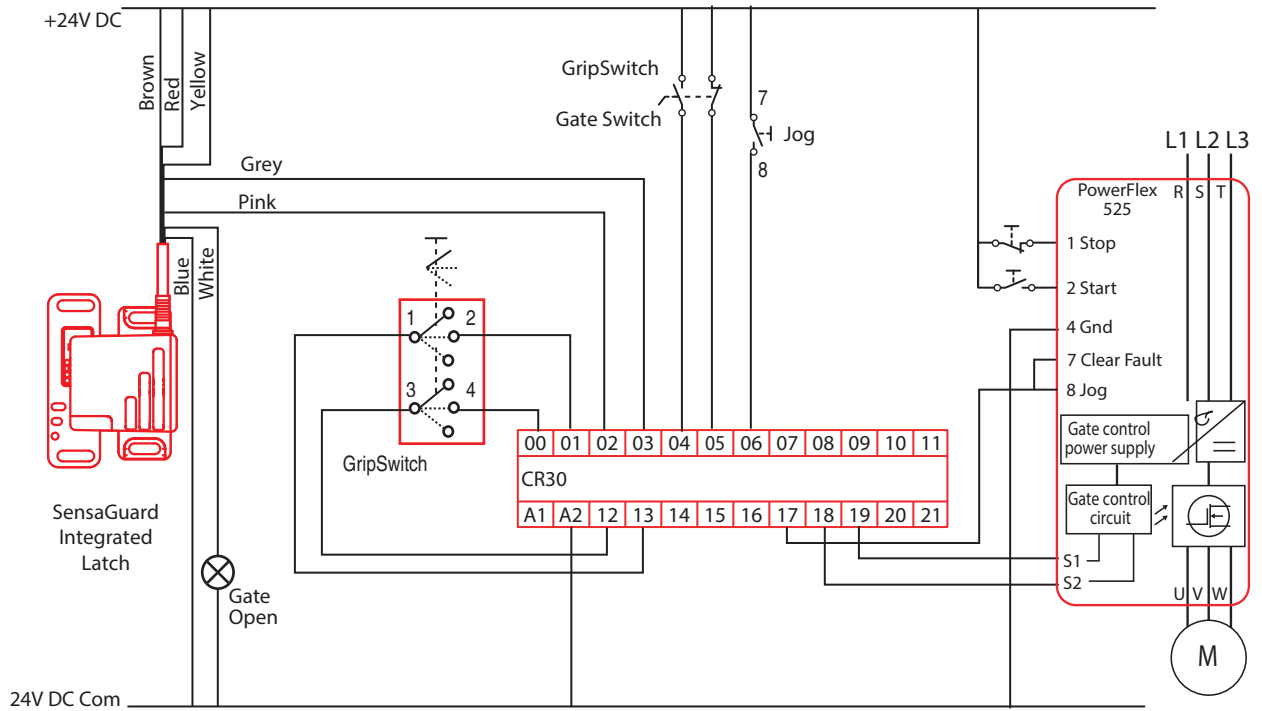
+24V DC

Brown
Red
Yellow

Grey

Pink

Blue
White

GripSwitch

Gate Switch

7

Jog

8

L1 L2 L3

PowerFlex 525

R S T

1 Stop

2 Start

4 Gnd

7 Clear Fault

8 Jog

1 2

3 4

GripSwitch

| 00 | 01 | 02 | 03 | 04 | 05 | 06 | 07 | 08 | 09 | 10 | 11 |
|---|---|---|---|---|---|---|---|---|---|---|---|

CR30

| A1 | A2 | 12 | 13 | 14 | 15 | 16 | 17 | 18 | 19 | 20 | 21 |
|---|---|---|---|---|---|---|---|---|---|---|---|

Gate control power supply

Gate control circuit

S1

S2

U V W

M

SensaGuard Integrated Latch

Gate Open

24V DC Com